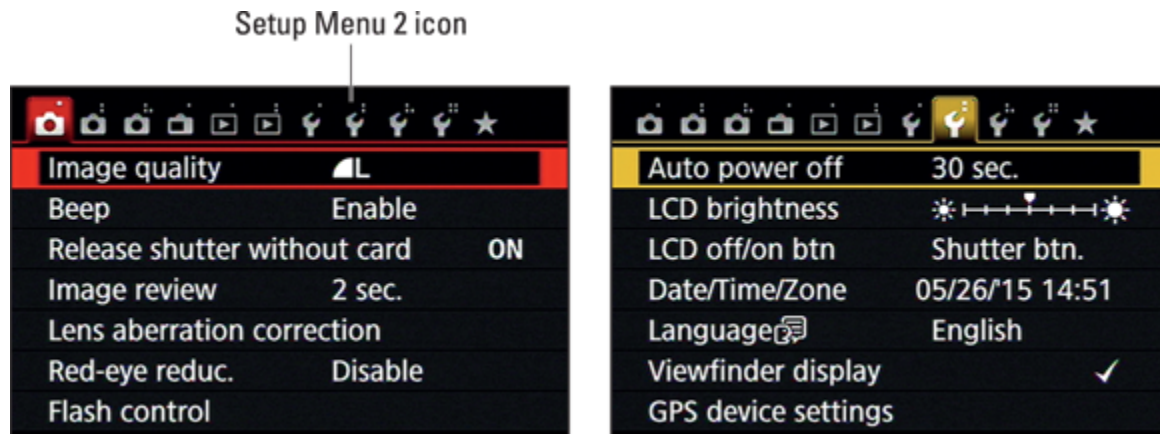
Setup Menu 2 icon

Image quality L
Beep Enable
Release shutter without card ON
Image review 2 sec.
Lens aberration correction
Red-eye reduc. Disable
Flash control

Auto power off 30 sec.
LCD brightness
LCD off/on btn Shutter btn.
Date/Time/Zone 05/26/'15 14:51
Language English
Viewfinder display ✓
GPS device settings